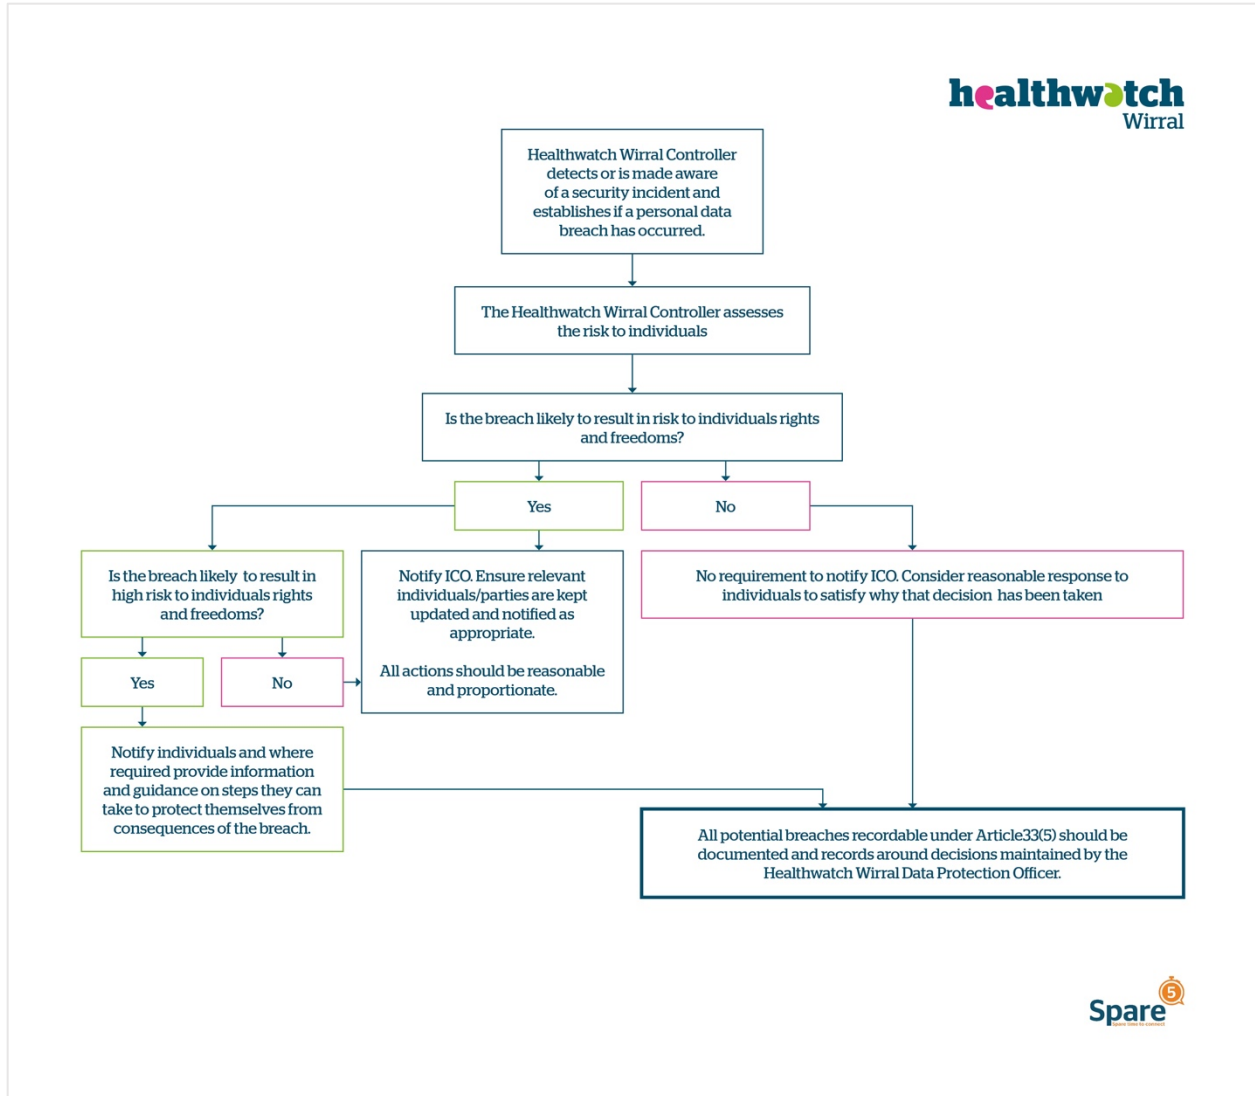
healthwatch
Wirral

Healthwatch Wirral Controller detects or is made aware of a security incident and establishes if a personal data breach has occurred.

The Healthwatch Wirral Controller assesses the risk to individuals

Is the breach likely to result in risk to individuals rights and freedoms?

Yes

No

Is the breach likely to result in high risk to individuals rights and freedoms?

Notify ICO. Ensure relevant individuals/parties are kept updated and notified as appropriate.

All actions should be reasonable and proportionate.

No requirement to notify ICO. Consider reasonable response to individuals to satisfy why that decision has been taken

Yes

No

Notify individuals and where required provide information and guidance on steps they can take to protect themselves from consequences of the breach.

All potential breaches recordable under Article33(5) should be documented and records around decisions maintained by the Healthwatch Wirral Data Protection Officer.

Spare 5
Spare time to connect